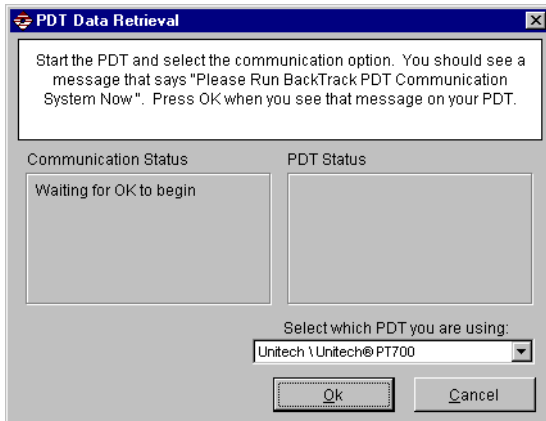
PDT Data Retrieval

Start the PDT and select the communication option. You should see a message that says "Please Run BackTrack PDT Communication System Now". Press OK when you see that message on your PDT.

Communication Status

Waiting for OK to begin

PDT Status

Select which PDT you are using:

Unitech \ Unitech® PT700

Ok

Cancel